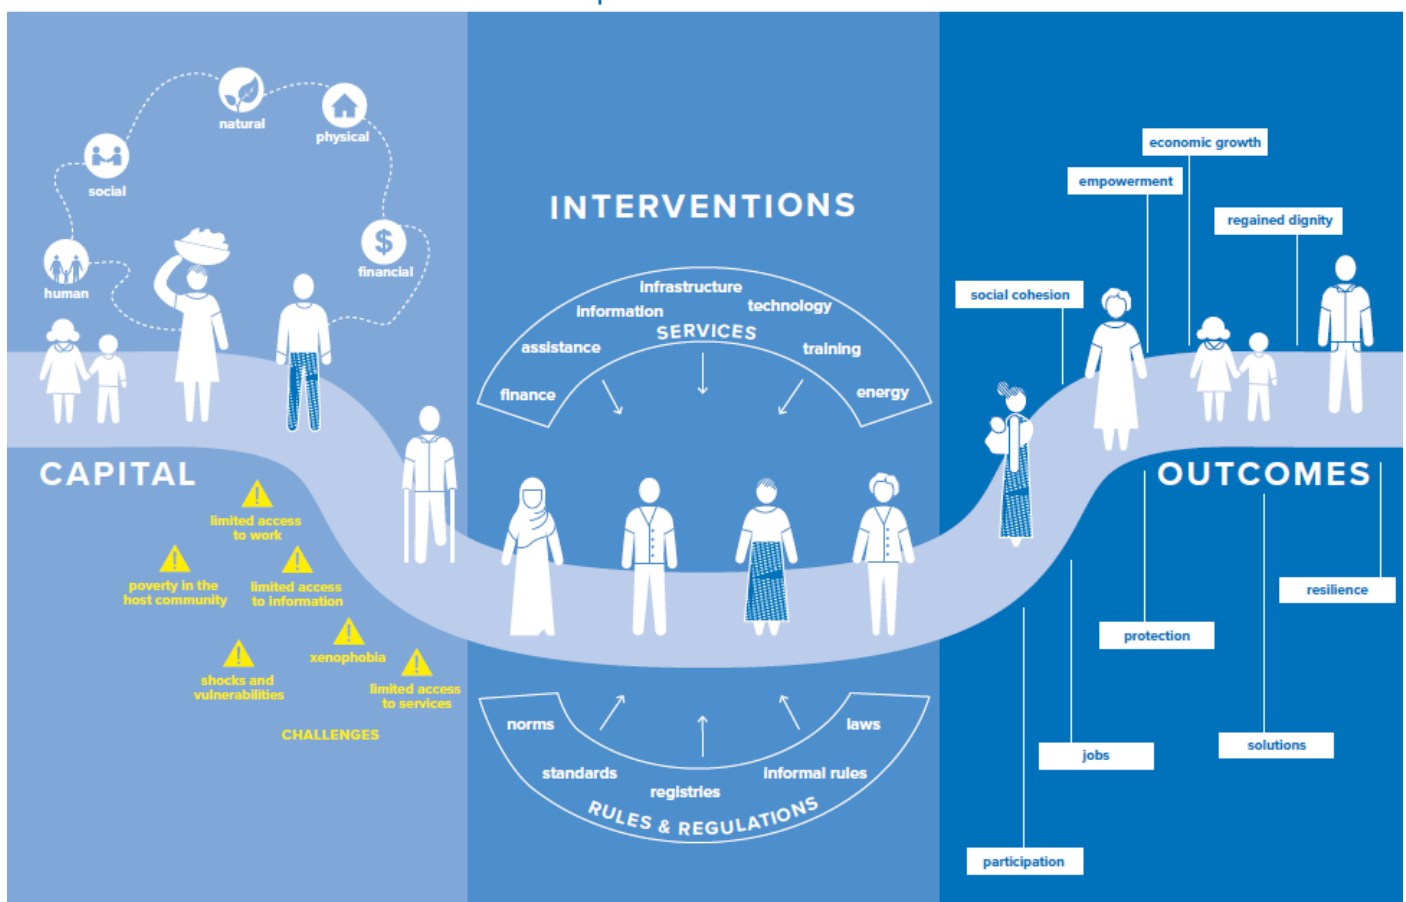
natural

physical

social

financial

human

CAPITAL

limited access to work

poverty in the host community

limited access to information

xenophobia

shocks and vulnerabilities

limited access to services

CHALLENGES

INTERVENTIONS

infrastructure

information

technology

SERVICES

assistance

training

finance

energy

norms

laws

standards

informal rules

registries

RULES & REGULATIONS

economic growth

empowerment

regained dignity

social cohesion

OUTCOMES

resilience

protection

jobs

solutions

participation